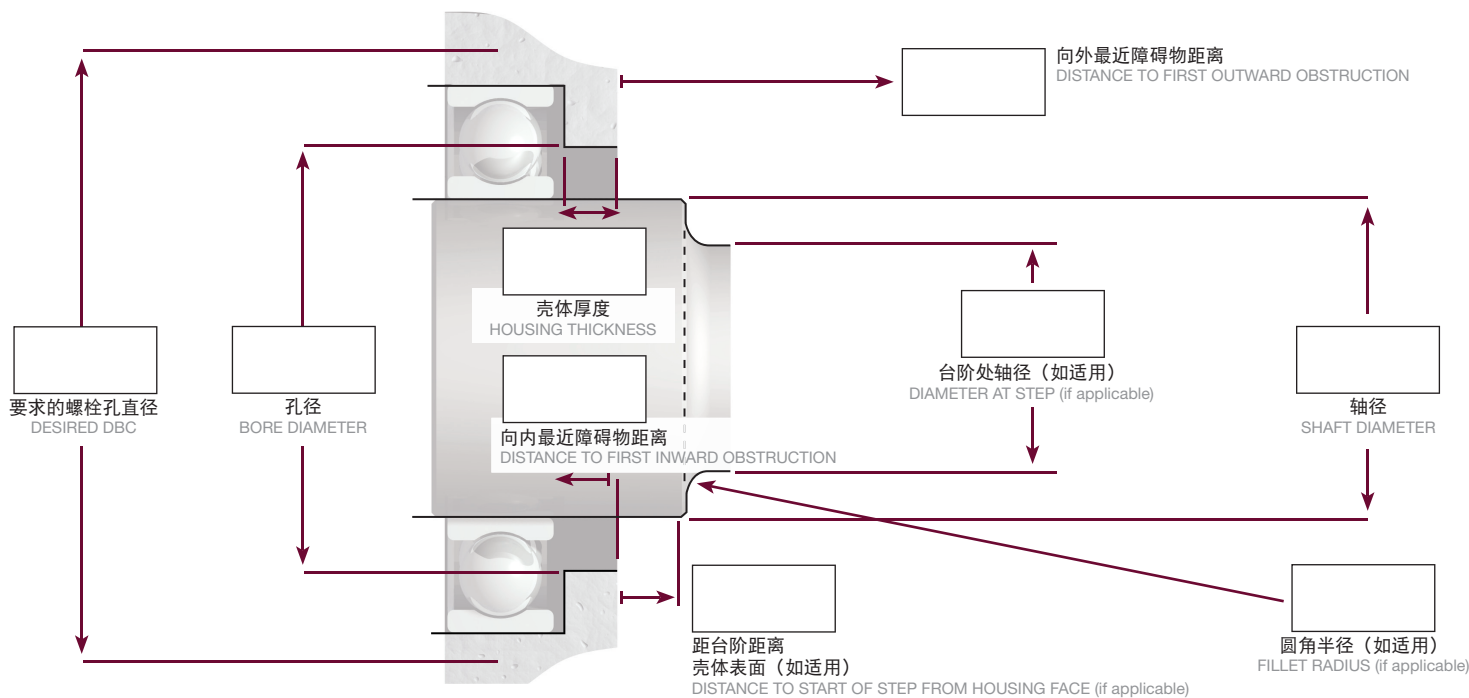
向外最近障碍物距离
DISTANCE TO FIRST OUTWARD OBSTRUCTION

壳体厚度
HOUSING THICKNESS

向内最近障碍物距离
DISTANCE TO FIRST INWARD OBSTRUCTION

台阶处轴径（如适用）
DIAMETER AT STEP (if applicable)

要求的螺栓孔直径
DESIRED DBC

孔径
BORE DIAMETER

轴径
SHAFT DIAMETER

距台阶距离
壳体表面（如适用）
DISTANCE TO START OF STEP FROM HOUSING FACE (if applicable)

圆角半径（如适用）
FILLET RADIUS (if applicable)